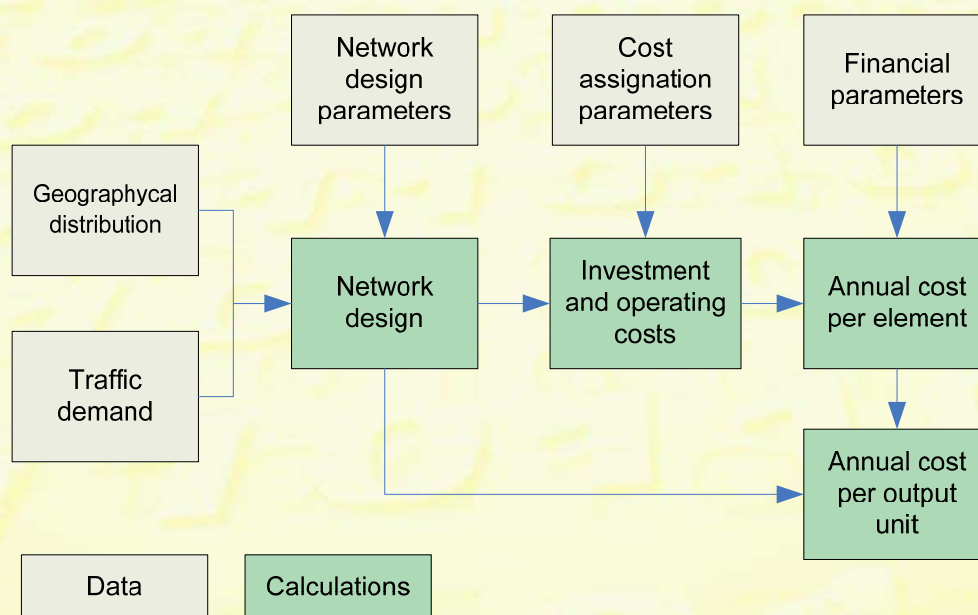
Network design parameters

Cost assignation parameters

Financial parameters

Geographycal distribution

Traffic demand

Network design

Investment and operating costs

Annual cost per element

Annual cost per output unit

Data

Calculations